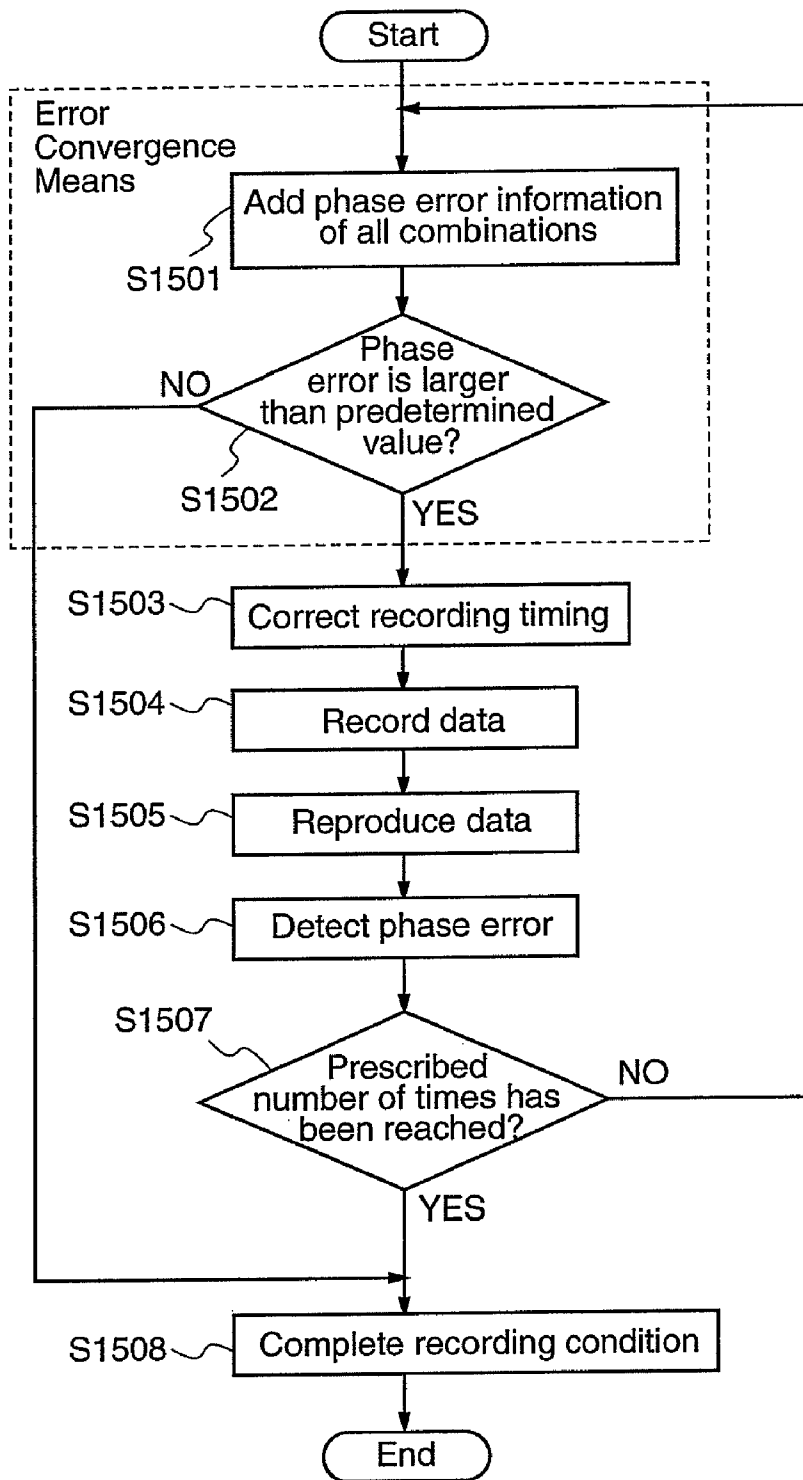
Start

Error Convergence Means

Add phase error information of all combinations

S1501

Phase error is larger than predetermined value?

NO

S1502

YES

S1503

Correct recording timing

S1504

Record data

S1505

Reproduce data

S1506

Detect phase error

S1507

Prescribed number of times has been reached?

NO

YES

S1508

Complete recording condition

End